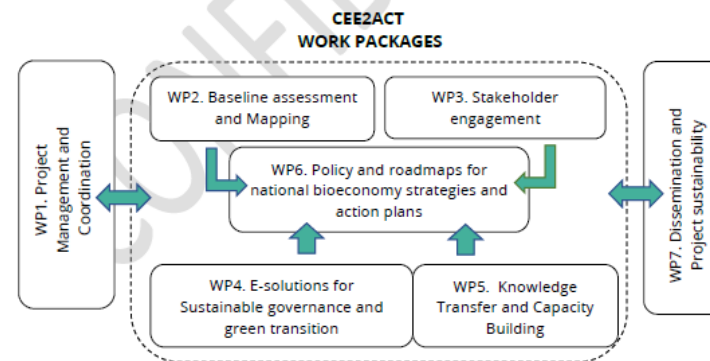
CEE2ACT
WORK PACKAGES

WP1. Project Management and Coordination

WP2. Baseline assessment and Mapping

WP3. Stakeholder engagement

WP6. Policy and roadmaps for national bioeconomy strategies and action plans

WP4. E-solutions for Sustainable governance and green transition

WP5. Knowledge Transfer and Capacity Building

WP7. Dissemination and Project sustainability